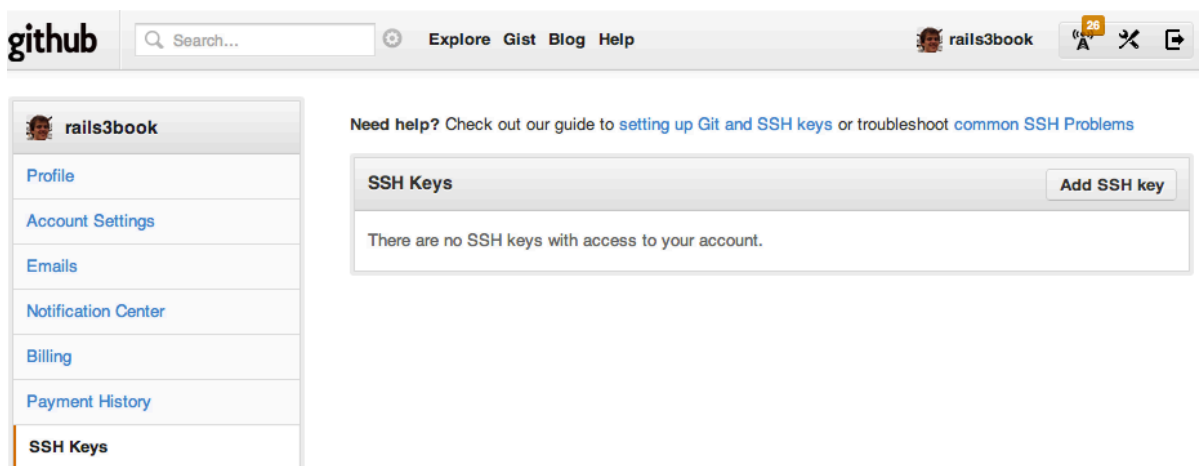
github Search... Explore Gist Blog Help rails3book 26

rails3book
Profile
Account Settings
Emails
Notification Center
Billing
Payment History
SSH Keys

Need help? Check out our guide to setting up Git and SSH keys or troubleshoot common SSH Problems

SSH Keys
Add SSH key
There are no SSH keys with access to your account.